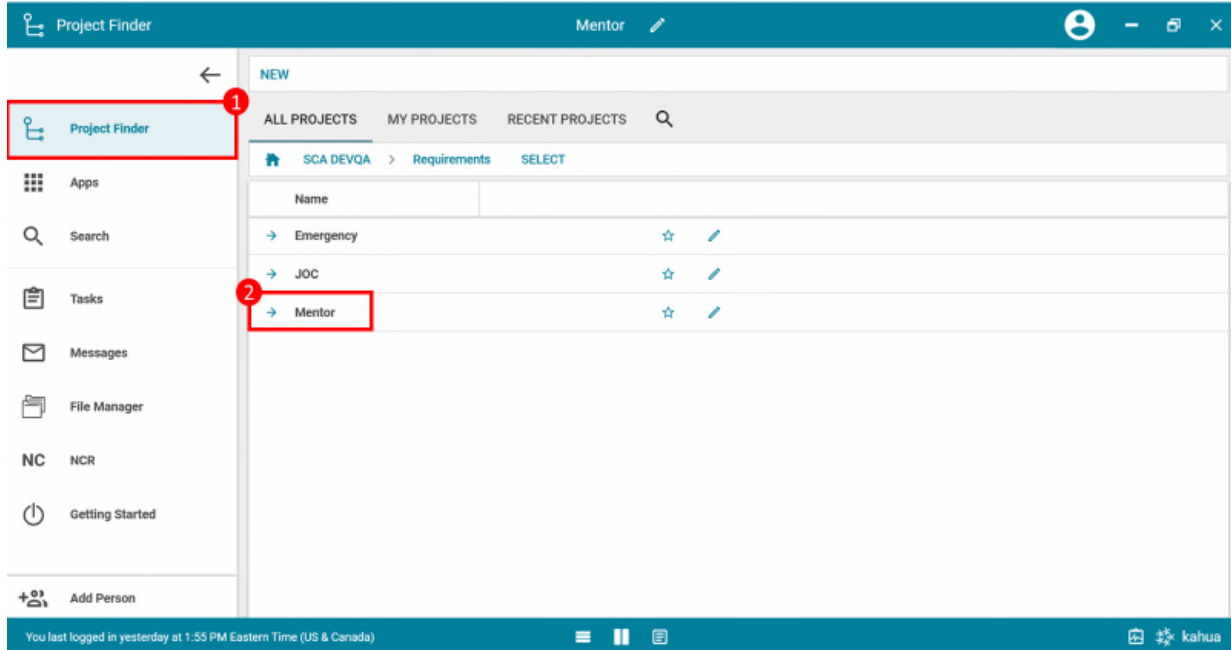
Project Finder

Mentor

Project Finder

Apps

Search

Tasks

Messages

File Manager

NC NCR

Getting Started

Add Person

NEW

ALL PROJECTS MY PROJECTS RECENT PROJECTS

SCA DEVQA > Requirements SELECT

Name

Emergency

JOC

Mentor

1

2

You last logged in yesterday at 1:55 PM Eastern Time (US & Canada)

kahua